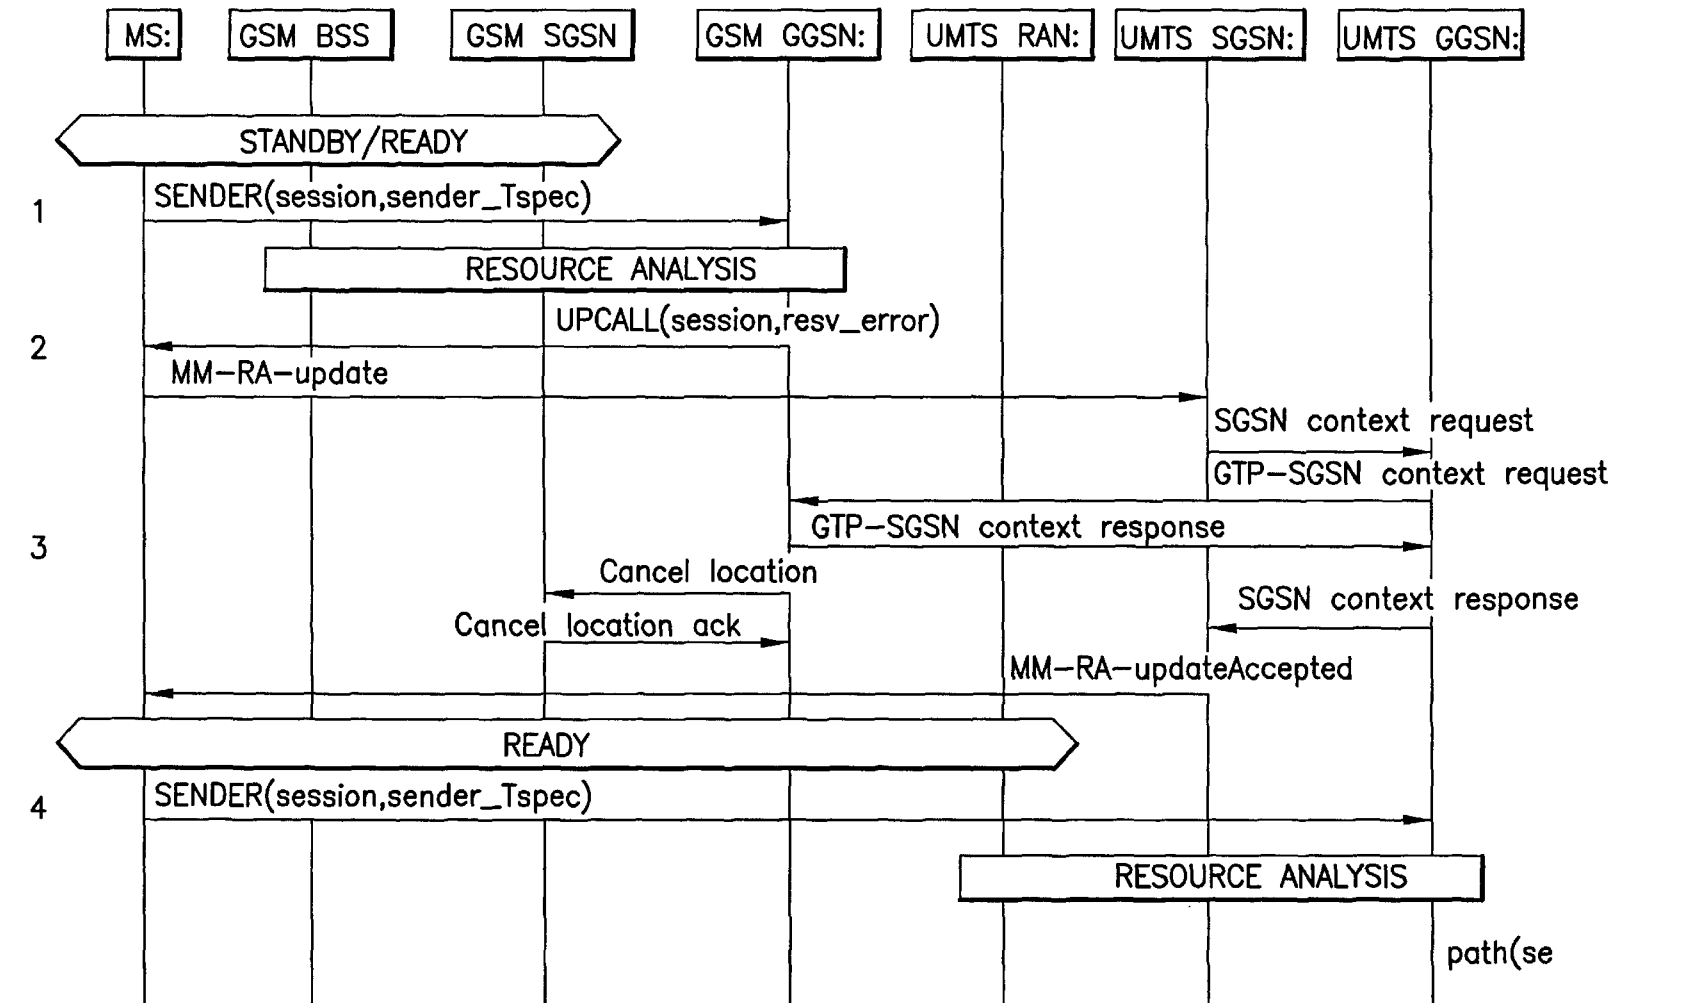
MS: GSM BSS GSM SGSN GSM GGSN: UMTS RAN: UMTS SGSN: UMTS GGSN:

STANDBY/READY

1 SENDER(session,sender_Tspec)

RESOURCE ANALYSIS

UPCALL(session,resv_error)

2 MM-RA-update

SGSN context request

GTP-SGSN context request

GTP-SGSN context response

3

Cancel location

SGSN context response

Cancel location ack

MM-RA-updateAccepted

READY

4 SENDER(session,sender_Tspec)

RESOURCE ANALYSIS

path(se